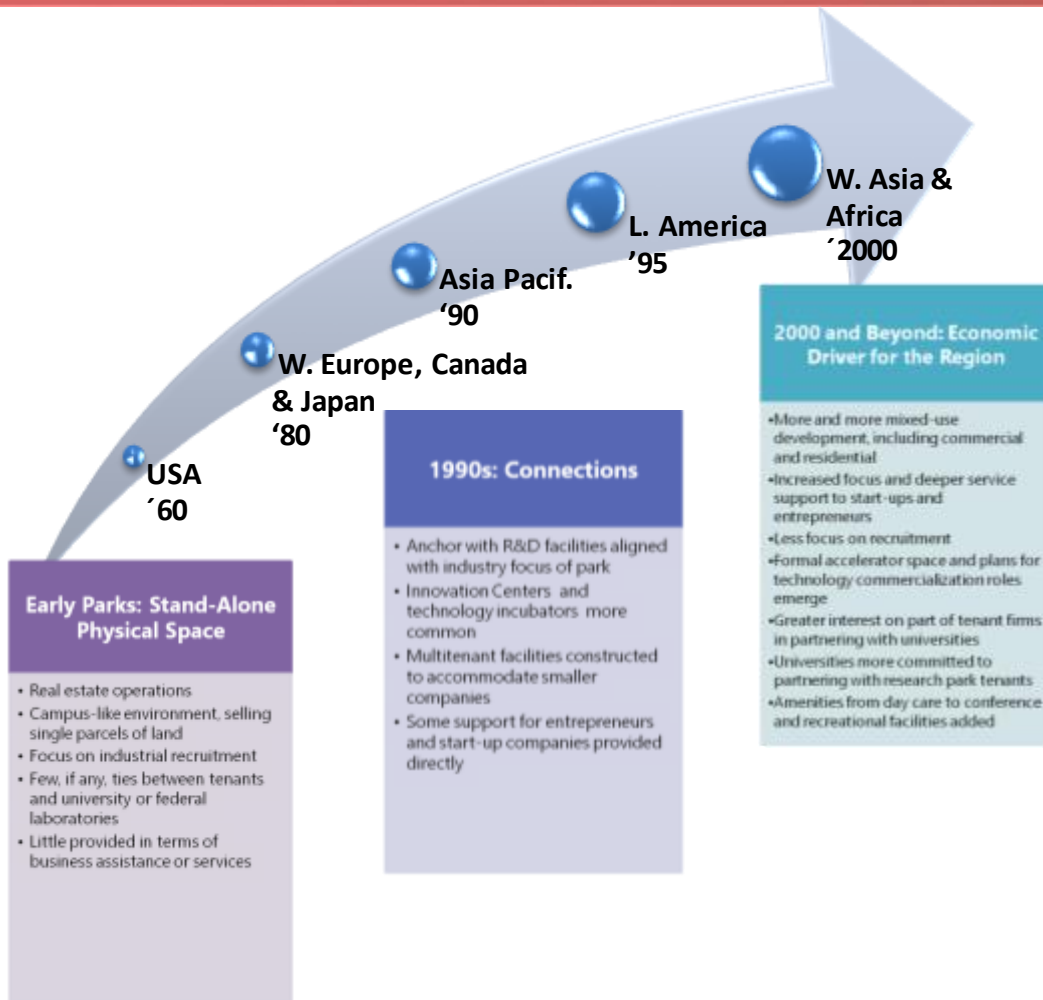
USA
´60

W. Europe, Canada & Japan
‘80

Asia Pacif.
‘90

L. America
’95

W. Asia & Africa
´2000

Early Parks: Stand-Alone Physical Space

- Real estate operations
- Campus-like environment, selling single parcels of land
- Focus on industrial recruitment
- Few, if any, ties between tenants and university or federal laboratories
- Little provided in terms of business assistance or services

1990s: Connections

- Anchor with R&D facilities aligned with industry focus of park
- Innovation Centers and technology incubators more common
- Multitenant facilities constructed to accommodate smaller companies
- Some support for entrepreneurs and start-up companies provided directly

2000 and Beyond: Economic Driver for the Region

•More and more mixed-use development, including commercial and residential
•Increased focus and deeper service support to start-ups and entrepreneurs
•Less focus on recruitment
•Formal accelerator space and plans for technology commercialization roles emerge
•Greater interest on part of tenant firms in partnering with universities
•Universities more committed to partnering with research park tenants
•Amenities from day care to conference and recreational facilities added